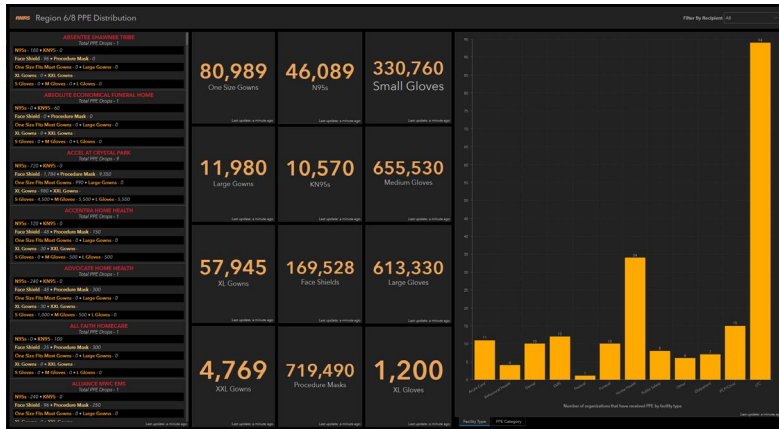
Region 6/8 PPE Distribution

Filter By Recipient All

ABSENTEE SHAWNEE TRIBE
Total PPE Drops - 1
N95s - 100 • KN95 - 0
Face Shield - 96 • Procedure Mask - 0
One Size Fits Most Gowns - 0 • Large Gowns - 0
XL Gowns - 0 • XXL Gowns -
S Gloves - 0 • M Gloves - 0 • L Gloves - 0

ABSOLUTE ECONOMICAL FUNERAL HOME
Total PPE Drops - 1
N95s - 0 • KN95 - 60
Face Shield - 0 • Procedure Mask - 0
One Size Fits Most Gowns - 0 • Large Gowns - 0
XL Gowns - 0 • XXL Gowns -
S Gloves - 0 • M Gloves - 0 • L Gloves - 0

ACCEL AT CRYSTAL PARK
Total PPE Drops - 9
N95s - 720 • KN95 - 0
Face Shield - 1,784 • Procedure Mask - 9,250
One Size Fits Most Gowns - 990 • Large Gowns - 0
XL Gowns - 990 • XXL Gowns -
S Gloves - 5,500 • M Gloves - 5,500 • L Gloves - 5,500

ACCENTRA HOME HEALTH
Total PPE Drops - 1
N95s - 120 • KN95 - 0
Face Shield - 48 • Procedure Mask - 150
One Size Fits Most Gowns - 0 • Large Gowns - 0
XL Gowns - 30 • XXL Gowns -
S Gloves - 0 • M Gloves - 500 • L Gloves - 500

ADVOCATE HOME HEALTH
Total PPE Drops - 1
N95s - 240 • KN95 - 0
Face Shield - 48 • Procedure Mask - 300
One Size Fits Most Gowns - 0 • Large Gowns - 0
XL Gowns - 30 • XXL Gowns -
S Gloves - 1,000 • M Gloves - 500 • L Gloves - 0

ALL FAITH HOMECARE
Total PPE Drops - 1
N95s - 0 • KN95 - 100
Face Shield - 25 • Procedure Mask - 300
One Size Fits Most Gowns - 0 • Large Gowns - 0
XL Gowns - 0 • XXL Gowns -
S Gloves - 0 • M Gloves - 0 • L Gloves - 0

ALLIANCE MWC EMS
Total PPE Drops - 1
N95s - 240 • KN95 -
Face Shield - 96 • Procedure Mask - 250
One Size Fits Most Gowns - 0 • Large Gowns - 0

80,989
One Size Gowns
Last update: a minute ago

46,089
N95s
Last update: a minute ago

330,760
Small Gloves
Last update: a minute ago

11,980
Large Gowns
Last update: a minute ago

10,570
KN95s
Last update: a minute ago

655,530
Medium Gloves
Last update: a minute ago

57,945
XL Gowns
Last update: a minute ago

169,528
Face Shields
Last update: a minute ago

613,330
Large Gloves
Last update: a minute ago

4,769
XXL Gowns
Last update: a minute ago

719,490
Procedure Masks
Last update: a minute ago

1,200
XL Gloves
Last update: a minute ago

11 4 10 12 1 10 34 8 6 7 15 94

Number of organizations that have received PPE by facility type

Last update: a minute ago

Facility Type | PPE Category